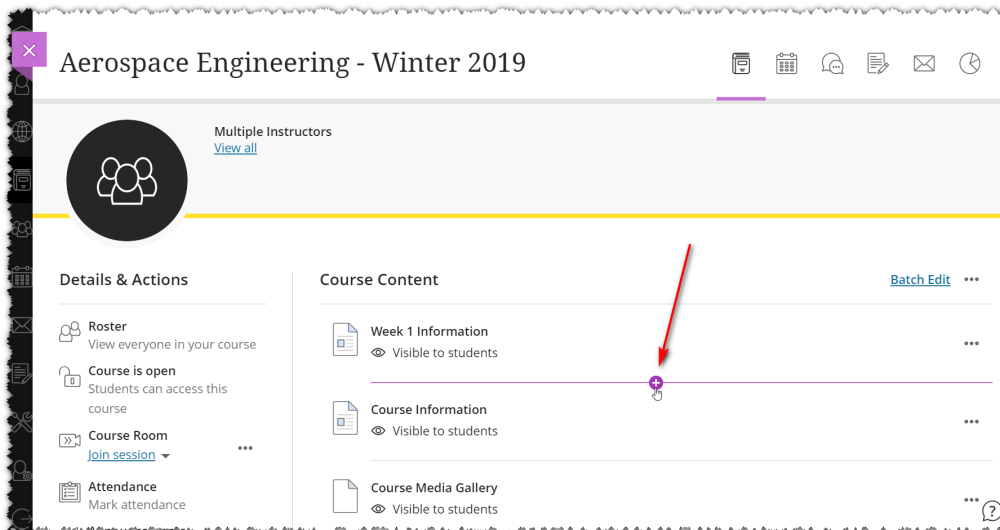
Aerospace Engineering - Winter 2019

Multiple Instructors
View all

Details & Actions

Roster
View everyone in your course

Course is open
Students can access this course

Course Room
Join session

Attendance
Mark attendance

Course Content

Batch Edit

Week 1 Information
Visible to students

Course Information
Visible to students

Course Media Gallery
Visible to students